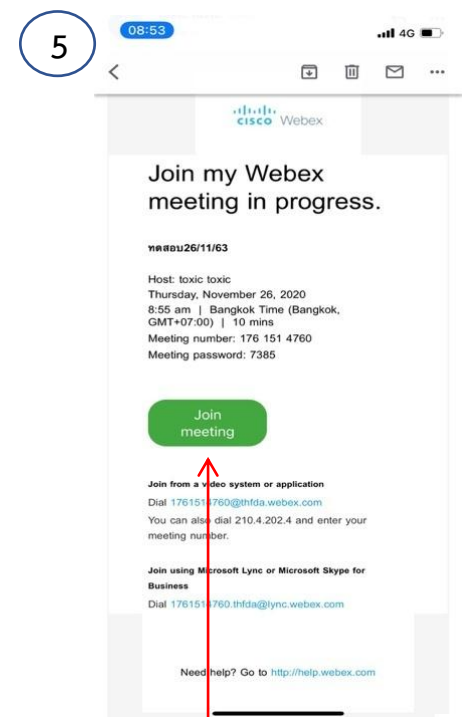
5

08:53

4G

cisco Webex

Join my Webex meeting in progress.

ทดสอบ26/11/63

Host: toxic toxic
Thursday, November 26, 2020
8:55 am | Bangkok Time (Bangkok, GMT+07:00) | 10 mins
Meeting number: 176 151 4760
Meeting password: 7385

Join meeting

Join from a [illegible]deo system or application
Dial 176151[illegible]760@thfda.webex.com
You can als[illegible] dial 210.4.202.4 and enter your meeting number.

Join using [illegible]icrosoft Lync or Microsoft Skype for Business
Dial 176151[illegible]760.thfda@lync.webex.com

Need help? Go to http://help.webex.com